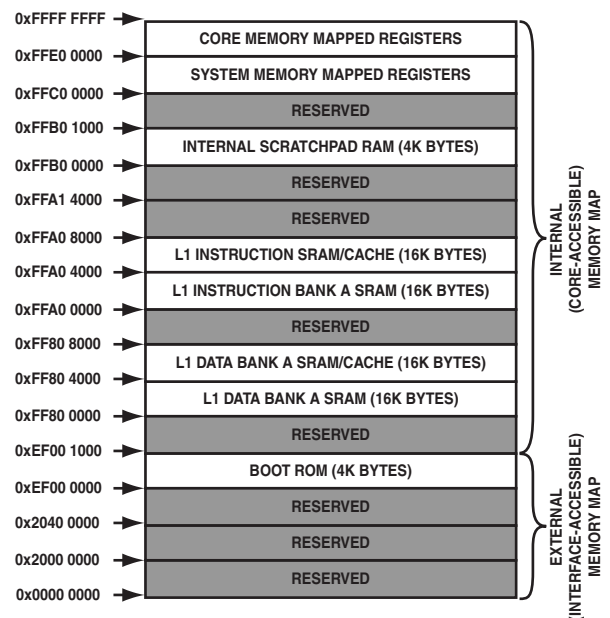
| Address | Region |
|---|---|
| 0xFFFF FFFF | |
| | CORE MEMORY MAPPED REGISTERS |
| 0xFFE0 0000 | |
| | SYSTEM MEMORY MAPPED REGISTERS |
| 0xFFC0 0000 | |
| | RESERVED |
| 0xFFB0 1000 | |
| | INTERNAL SCRATCHPAD RAM (4K BYTES) |
| 0xFFB0 0000 | |
| | RESERVED |
| 0xFFA1 4000 | |
| | RESERVED |
| 0xFFA0 8000 | |
| | L1 INSTRUCTION SRAM/CACHE (16K BYTES) |
| 0xFFA0 4000 | |
| | L1 INSTRUCTION BANK A SRAM (16K BYTES) |
| 0xFFA0 0000 | |
| | RESERVED |
| 0xFF80 8000 | |
| | L1 DATA BANK A SRAM/CACHE (16K BYTES) |
| 0xFF80 4000 | |
| | L1 DATA BANK A SRAM (16K BYTES) |
| 0xFF80 0000 | |
| | RESERVED |
| 0xEF00 1000 | |
| | BOOT ROM (4K BYTES) |
| 0xEF00 0000 | |
| | RESERVED |
| 0x2040 0000 | |
| | RESERVED |
| 0x2000 0000 | |
| | RESERVED |
| 0x0000 0000 | |

INTERNAL (CORE-ACCESSIBLE) MEMORY MAP

EXTERNAL (INTERFACE-ACCESSIBLE) MEMORY MAP